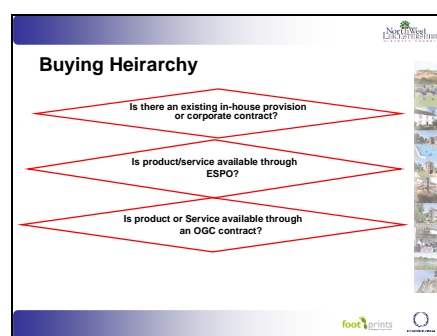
North West Leicestershire

Buying Heirarchy

Is there an existing in-house provision or corporate contract?

Is product/service available through ESPO?

Is product or Service available through an OGC contract?

footprints